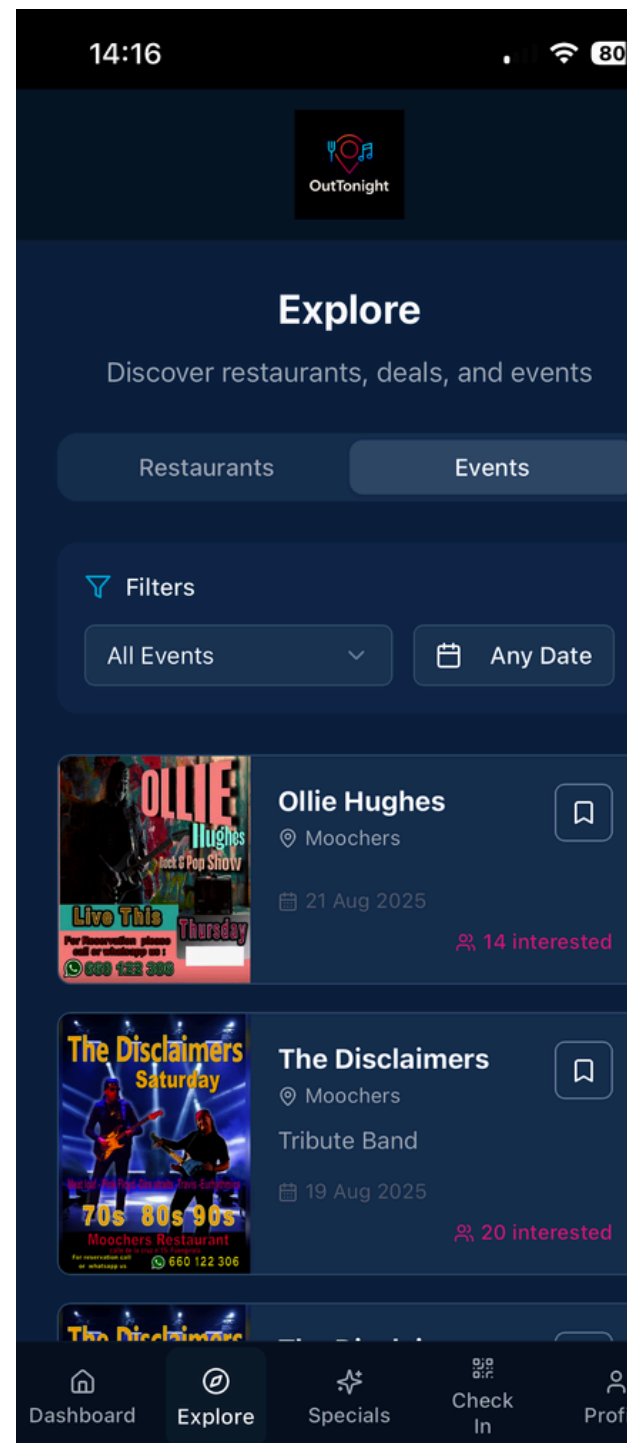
14:16

80

OutTonight

Explore

Discover restaurants, deals, and events

Restaurants

Events

Filters

All Events

Any Date

OLLIE Hughes Rock & Pop Show

Live This Thursday

For Reservation please call or whatsapp us: 660 122 306

Ollie Hughes

Moochers

21 Aug 2025

14 interested

The Disclaimers Saturday

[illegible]

70s 80s 90s

Moochers Restaurant

For reservation call or whatsapp us 660 122 306

The Disclaimers

Moochers

Tribute Band

19 Aug 2025

20 interested

The Disclaimers

Dashboard

Explore

Specials

Check In

Prof